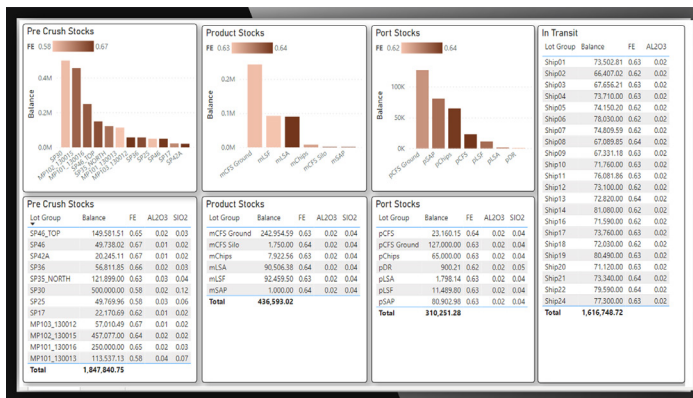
Pre Crush Stocks

FE 0.58 0.67

Balance

0.5M

0.0M

SP30 MP102_130015 MP101_130016 SP46_TOP SP35_NORTH MP103_130012 MP101_130013 SP36 SP46 SP25 SP17 SP42A

Product Stocks

FE 0.63 0.64

Balance

0.2M

0.1M

0.0M

mCFS Ground mLSF mLSA mChips mCFS Silo mSAP

Port Stocks

FE 0.62 0.64

Balance

100K

50K

0K

pCFS Ground pSAP pChips pCFS pLSF pLSA pDR

In Transit

| Lot Group | Balance | FE | AL2O3 |
|---|---|---|---|
| Ship01 | 73,502.81 | 0.63 | 0.02 |
| Ship02 | 66,407.02 | 0.62 | 0.02 |
| Ship03 | 67,656.21 | 0.63 | 0.02 |
| Ship04 | 73,710.00 | 0.63 | 0.02 |
| Ship05 | 74,150.20 | 0.62 | 0.02 |
| Ship06 | 78,030.00 | 0.62 | 0.02 |
| Ship07 | 74,809.59 | 0.62 | 0.02 |
| Ship08 | 67,089.85 | 0.64 | 0.02 |
| Ship09 | 67,331.18 | 0.63 | 0.02 |
| Ship10 | 71,760.00 | 0.63 | 0.02 |
| Ship11 | 76,081.86 | 0.63 | 0.02 |
| Ship12 | 73,100.00 | 0.62 | 0.02 |
| Ship13 | 72,820.00 | 0.64 | 0.02 |
| Ship14 | 81,080.00 | 0.62 | 0.02 |
| Ship16 | 71,590.00 | 0.62 | 0.02 |
| Ship17 | 73,760.00 | 0.63 | 0.02 |
| Ship18 | 72,030.00 | 0.62 | 0.02 |
| Ship19 | 80,490.00 | 0.63 | 0.02 |
| Ship20 | 71,120.00 | 0.63 | 0.02 |
| Ship21 | 73,340.00 | 0.64 | 0.02 |
| Ship22 | 79,590.00 | 0.64 | 0.02 |
| Ship24 | 77,300.00 | 0.63 | 0.02 |
| Total | 1,616,748.72 | | |

Pre Crush Stocks

| Lot Group | Balance | FE | AL2O3 | SIO2 |
|---|---|---|---|---|
| SP46_TOP | 149,581.51 | 0.65 | 0.02 | 0.03 |
| SP46 | 49,738.02 | 0.67 | 0.01 | 0.02 |
| SP42A | 20,245.11 | 0.67 | 0.01 | 0.02 |
| SP36 | 56,811.85 | 0.66 | 0.02 | 0.03 |
| SP35_NORTH | 121,899.00 | 0.63 | 0.03 | 0.04 |
| SP30 | 500,000.00 | 0.58 | 0.02 | 0.12 |
| SP25 | 49,769.96 | 0.58 | 0.03 | 0.06 |
| SP17 | 22,170.69 | 0.62 | 0.01 | 0.02 |
| MP103_130012 | 57,010.49 | 0.67 | 0.01 | 0.02 |
| MP102_130015 | 457,077.00 | 0.64 | 0.02 | 0.02 |
| MP101_130016 | 250,000.00 | 0.65 | 0.02 | 0.03 |
| MP101_130013 | 113,537.13 | 0.58 | 0.04 | 0.07 |
| Total | 1,847,840.75 | | | |

Product Stocks

| Lot Group | Balance | FE | AL2O3 | SIO2 |
|---|---|---|---|---|
| mCFS Ground | 242,954.59 | 0.63 | 0.02 | 0.04 |
| mCFS Silo | 1,750.00 | 0.64 | 0.02 | 0.04 |
| mChips | 7,922.56 | 0.63 | 0.02 | 0.04 |
| mLSA | 90,506.38 | 0.64 | 0.02 | 0.04 |
| mLSF | 92,459.50 | 0.63 | 0.02 | 0.04 |
| mSAP | 1,000.00 | 0.64 | 0.02 | 0.04 |
| Total | 436,593.02 | | | |

Port Stocks

| Lot Group | Balance | FE | AL2O3 | SIO2 |
|---|---|---|---|---|
| pCFS | 23,160.15 | 0.64 | 0.02 | 0.04 |
| pCFS Ground | 127,000.00 | 0.63 | 0.02 | 0.04 |
| pChips | 65,000.00 | 0.63 | 0.02 | 0.04 |
| pDR | 900.21 | 0.62 | 0.02 | 0.05 |
| pLSA | 1,798.14 | 0.63 | 0.02 | 0.04 |
| pLSF | 11,489.80 | 0.63 | 0.02 | 0.04 |
| pSAP | 80,902.98 | 0.63 | 0.02 | 0.04 |
| Total | 310,251.28 | | | |